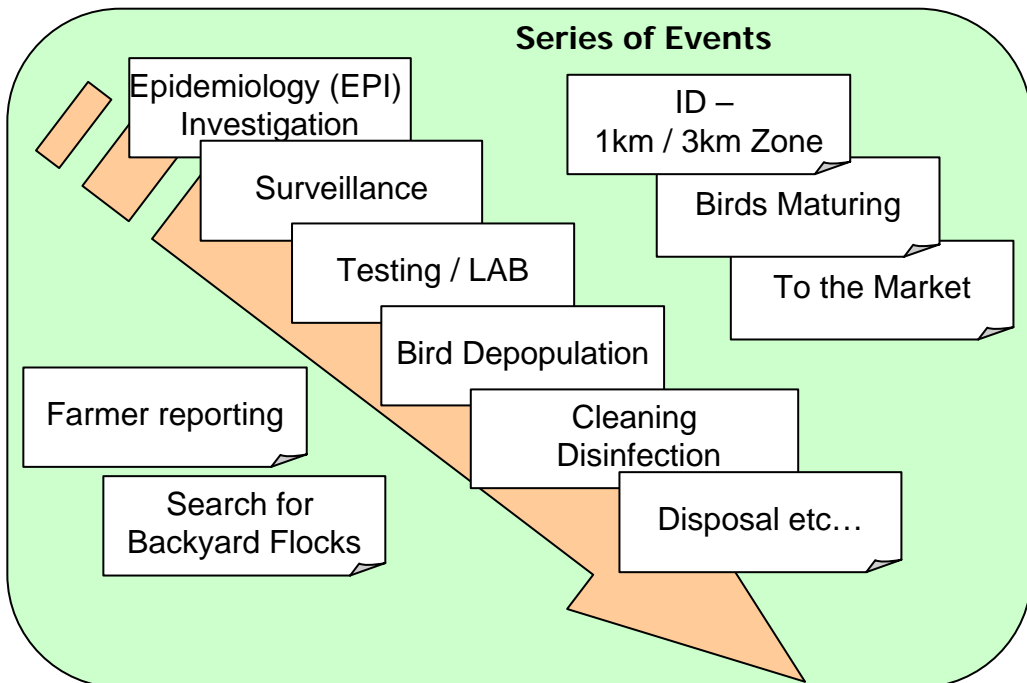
Series of Events

Epidemiology (EPI) Investigation

Surveillance

Testing / LAB

Bird Depopulation

Cleaning Disinfection

Disposal etc…

ID – 1km / 3km Zone

Birds Maturing

To the Market

Farmer reporting

Search for Backyard Flocks